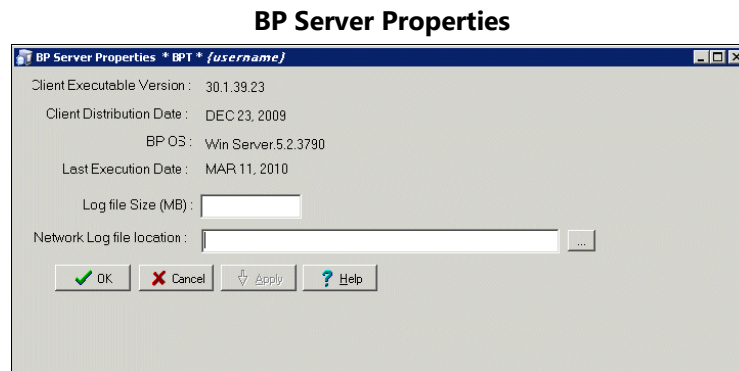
BP Server Properties

BP Server Properties * BPT * {username}

Client Executable Version : 30.1.39.23

Client Distribution Date : DEC 23, 2009

BP OS : Win Server.5.2.3790

Last Execution Date : MAR 11, 2010

Log file Size (MB) :

Network Log file location :

...

OK

Cancel

Apply

Help